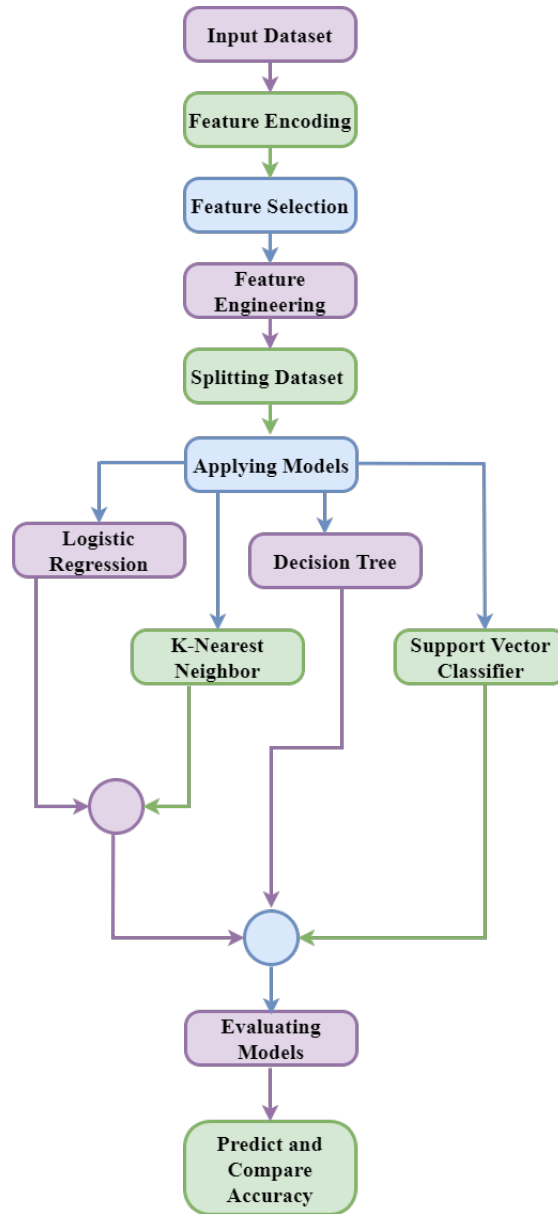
Input Dataset

Feature Encoding

Feature Selection

Feature Engineering

Splitting Dataset

Applying Models

Logistic Regression

Decision Tree

K-Nearest Neighbor

Support Vector Classifier

Evaluating Models

Predict and Compare Accuracy